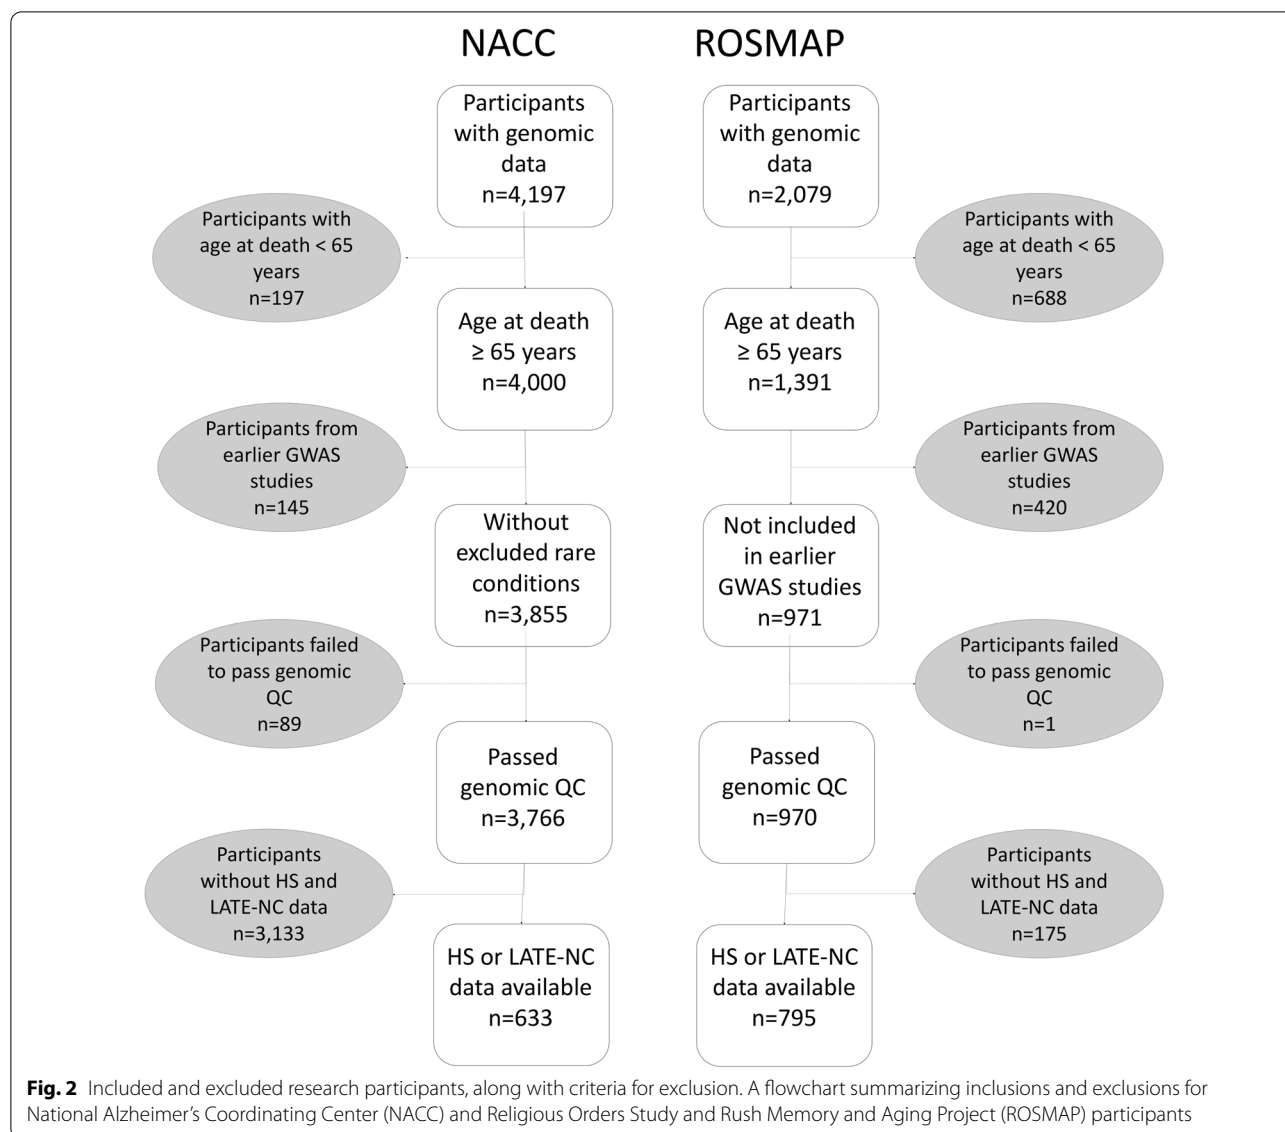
NACC

ROSMAP

Participants with genomic data n=4,197

Participants with age at death < 65 years n=197

Age at death ≥ 65 years n=4,000

Participants from earlier GWAS studies n=145

Without excluded rare conditions n=3,855

Participants failed to pass genomic QC n=89

Passed genomic QC n=3,766

Participants without HS and LATE-NC data n=3,133

HS or LATE-NC data available n=633

Participants with genomic data n=2,079

Participants with age at death < 65 years n=688

Age at death ≥ 65 years n=1,391

Participants from earlier GWAS studies n=420

Not included in earlier GWAS studies n=971

Participants failed to pass genomic QC n=1

Passed genomic QC n=970

Participants without HS and LATE-NC data n=175

HS or LATE-NC data available n=795

**Fig. 2** Included and excluded research participants, along with criteria for exclusion. A flowchart summarizing inclusions and exclusions for National Alzheimer's Coordinating Center (NACC) and Religious Orders Study and Rush Memory and Aging Project (ROSMAP) participants